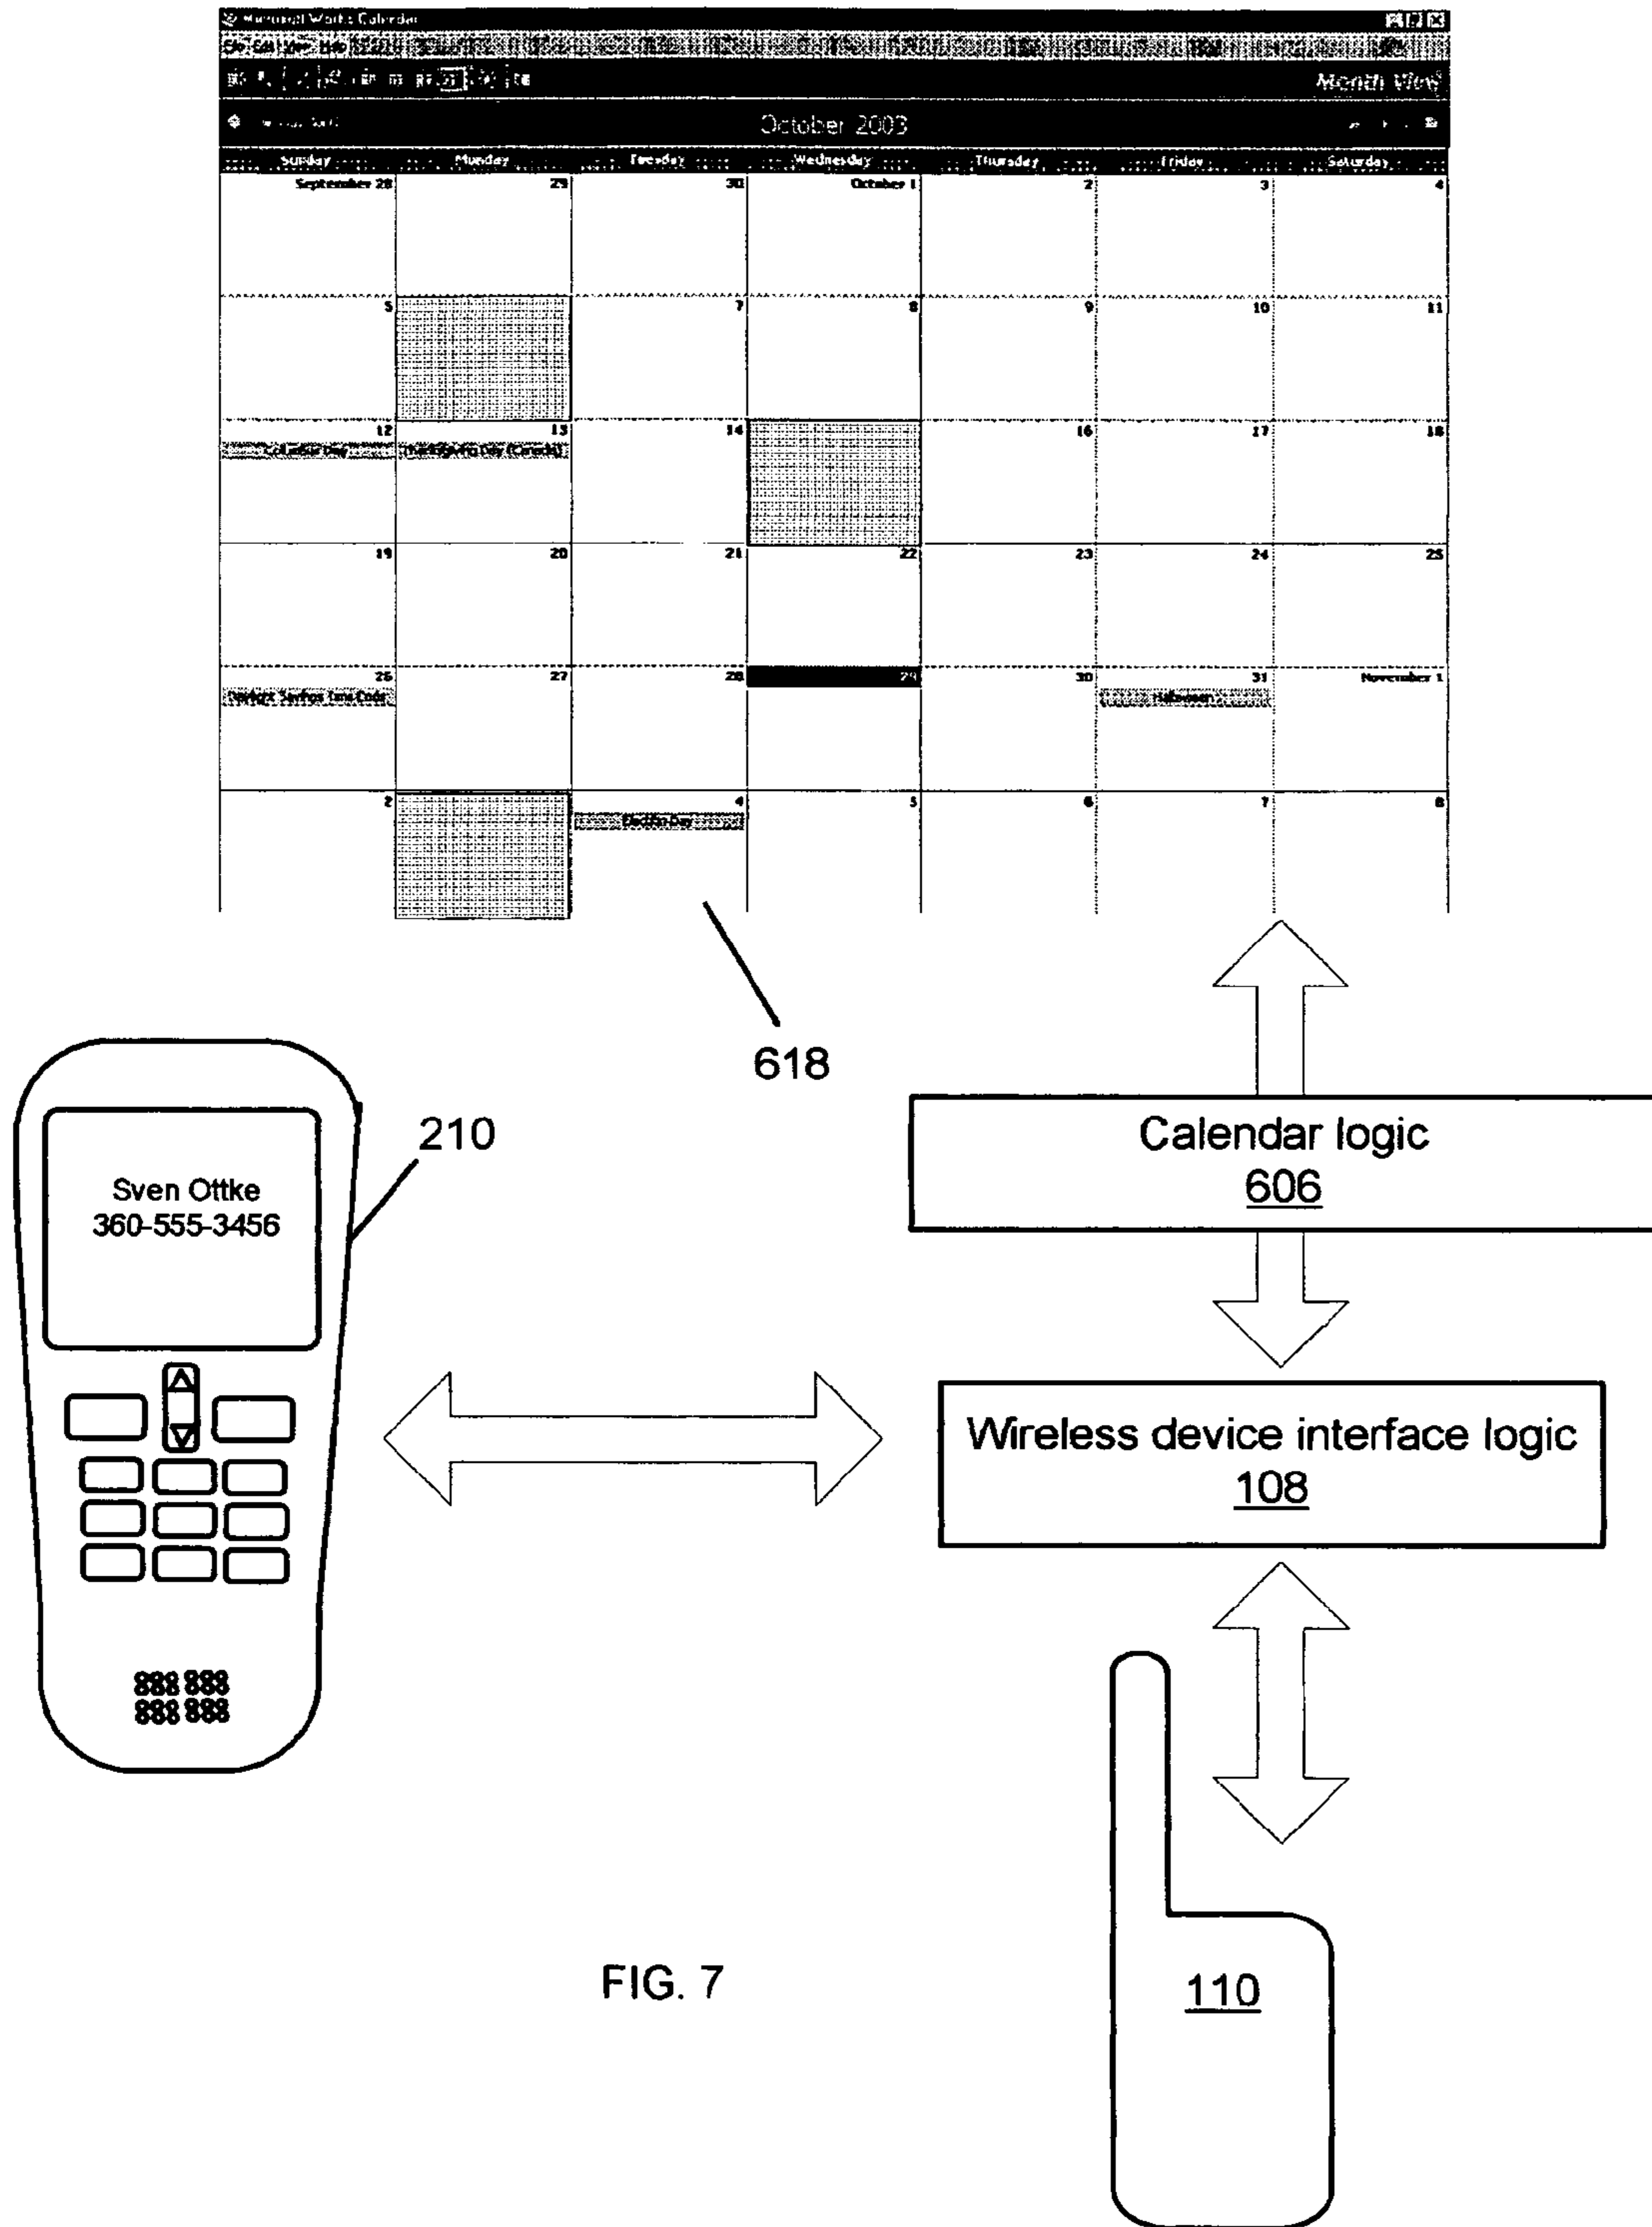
Microsoft Works Calendar

Month View

October 2003

| Sunday | Monday | Tuesday | Wednesday | Thursday | Friday | Saturday |
|---|---|---|---|---|---|---|
| September 28 | 29 | 30 | October 1 | 2 | 3 | 4 |
| 5 | 6 | 7 | 8 | 9 | 10 | 11 |
| 12 Columbus Day | 13 Thanksgiving Day (Canada) | 14 | 15 | 16 | 17 | 18 |
| 19 | 20 | 21 | 22 | 23 | 24 | 25 |
| 26 Daylight Savings Time Ends | 27 | 28 | 29 | 30 | 31 Halloween | November 1 |
| 2 | 3 | 4 Election Day | 5 | 6 | 7 | 8 |

618

210

Sven Ottke
360-555-3456

888 888
888 888

Calendar logic
606

Wireless device interface logic
108

110

FIG. 7